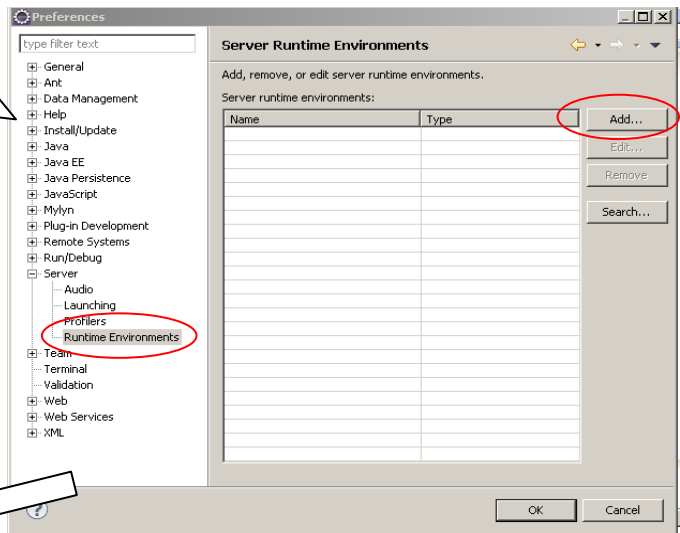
Preferences

type filter text

General
Ant
Data Management
Help
Install/Update
Java
Java EE
Java Persistence
JavaScript
Mylyn
Plug-in Development
Remote Systems
Run/Debug
Server
Audio
Launching
Profilers
Runtime Environments
Team
Terminal
Validation
Web
Web Services
XML

Server Runtime Environments

Add, remove, or edit server runtime environments.

Server runtime environments:

| Name | Type |
|---|---|

Add...
Edit...
Remove
Search...

OK
Cancel